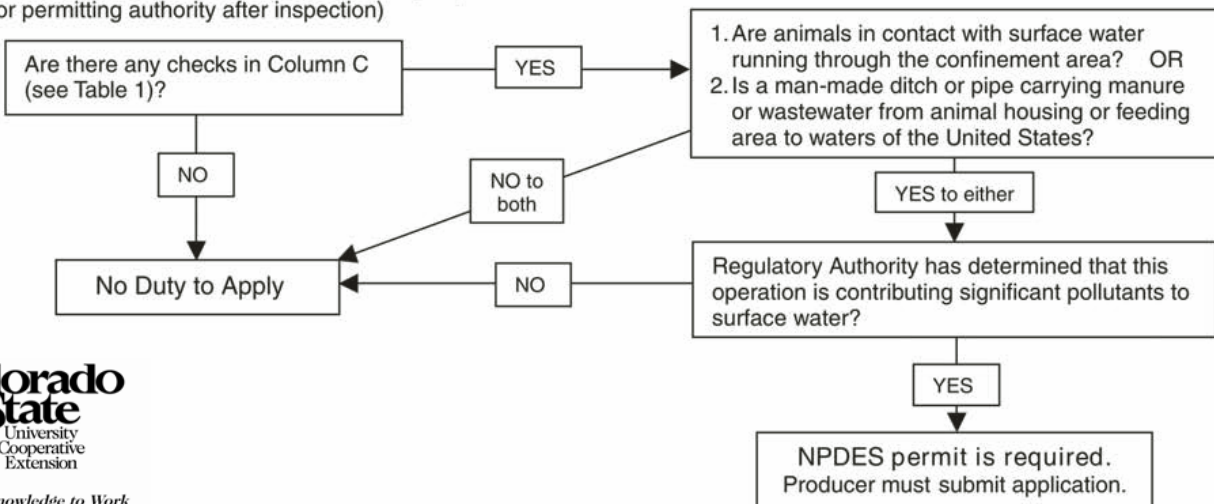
or permitting authority after inspection)

Are there any checks in Column C (see Table 1)?

YES

1. Are animals in contact with surface water running through the confinement area? OR
2. Is a man-made ditch or pipe carrying manure or wastewater from animal housing or feeding area to waters of the United States?

NO

NO to both

YES to either

No Duty to Apply

NO

Regulatory Authority has determined that this operation is contributing significant pollutants to surface water?

lorado State University Cooperative Extension

YES

NPDES permit is required.
Producer must submit application.

nowledge to Work